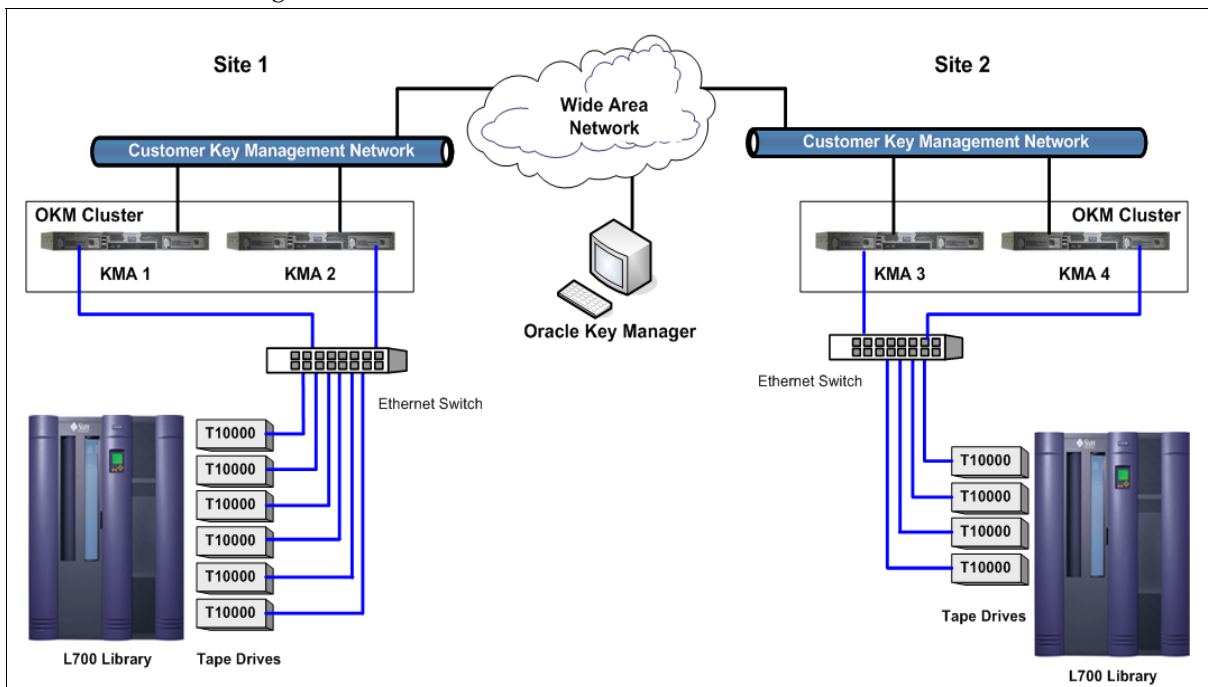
Site 1

Wide Area Network

Site 2

Customer Key Management Network

Customer Key Management Network

OKM Cluster

KMA 1

KMA 2

Oracle Key Manager

OKM Cluster

KMA 3

KMA 4

Ethernet Switch

Ethernet Switch

T10000

T10000

T10000

T10000

T10000

T10000

T10000

T10000

T10000

T10000

Tape Drives

L700 Library

Tape Drives

L700 Library